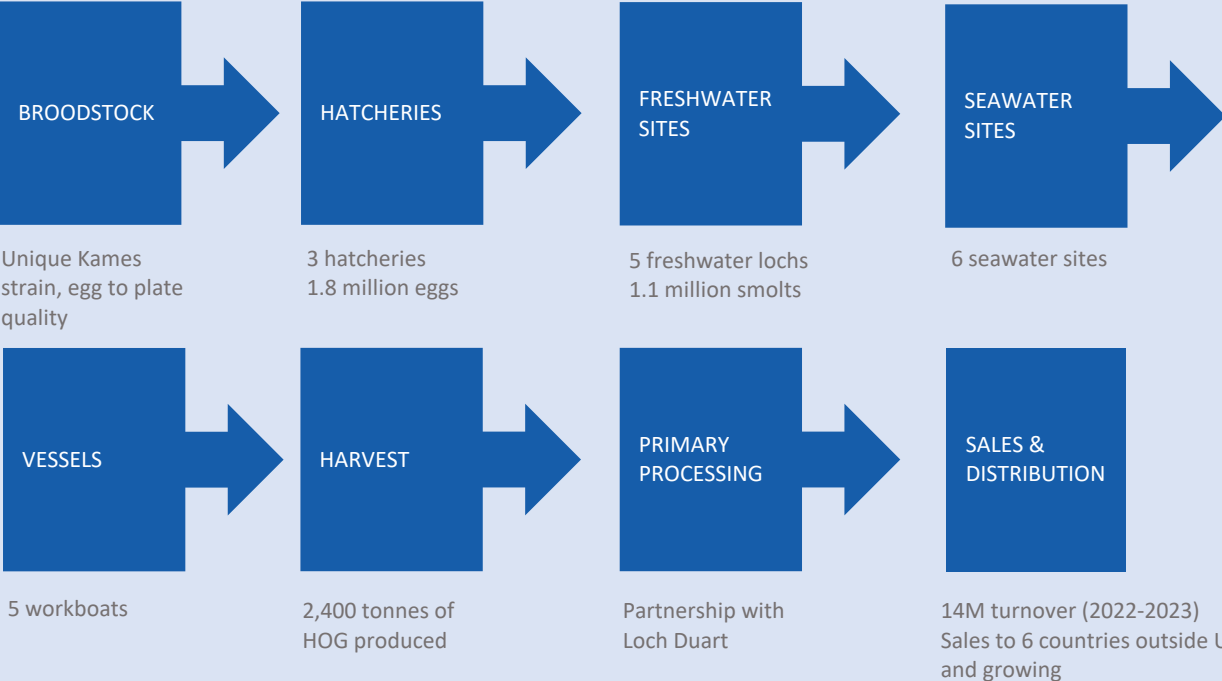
BROODSTOCK

HATCHERIES

FRESHWATER SITES

SEAWATER SITES

Unique Kames strain, egg to plate quality

3 hatcheries
1.8 million eggs

5 freshwater lochs
1.1 million smolts

6 seawater sites

VESSELS

HARVEST

PRIMARY PROCESSING

SALES & DISTRIBUTION

5 workboats

2,400 tonnes of HOG produced

Partnership with Loch Duart

14M turnover (2022-2023)
Sales to 6 countries outside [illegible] and growing